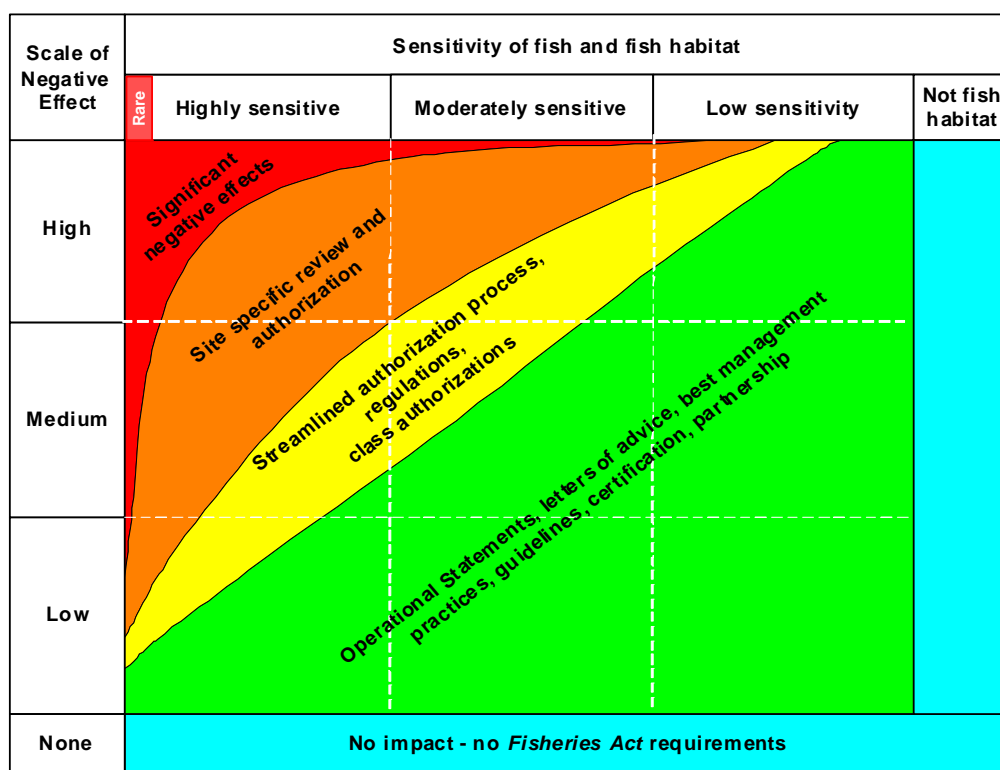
Scale of Negative Effect

Sensitivity of fish and fish habitat

Rare

Highly sensitive

Moderately sensitive

Low sensitivity

Not fish habitat

High

Medium

Low

None

Significant negative effects

Site specific review and authorization

Streamlined authorization process, regulations, class authorizations

Operational Statements, letters of advice, best management practices, guidelines, certification, partnership

No impact - no *Fisheries Act* requirements